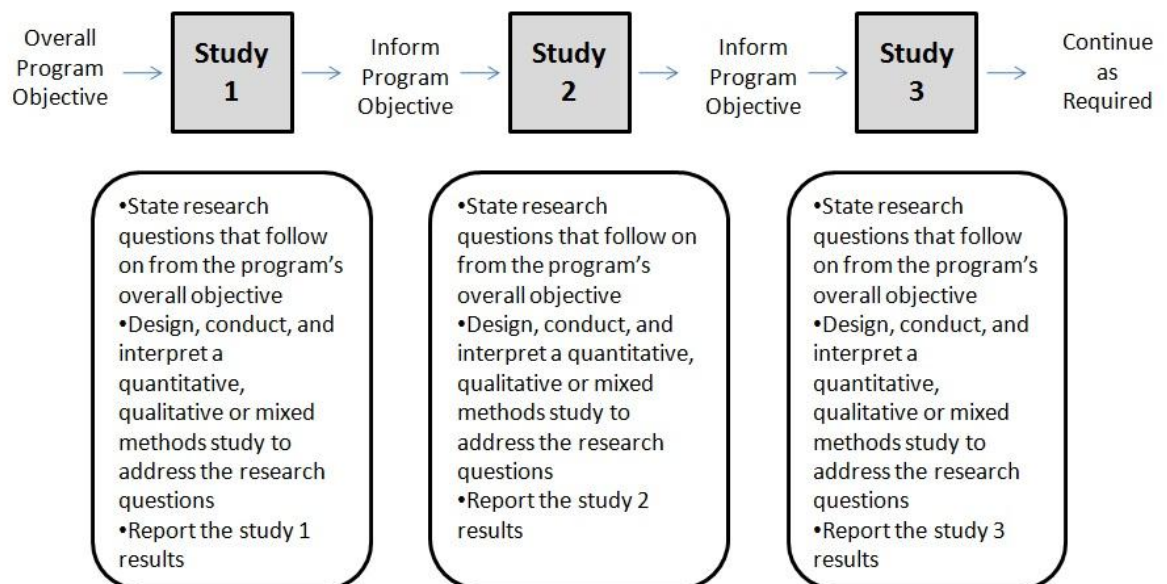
Overall Program Objective

Study 1

Inform Program Objective

Study 2

Inform Program Objective

Study 3

Continue as Required

•State research questions that follow on from the program's overall objective
•Design, conduct, and interpret a quantitative, qualitative or mixed methods study to address the research questions
•Report the study 1 results

•State research questions that follow on from the program's overall objective
•Design, conduct, and interpret a quantitative, qualitative or mixed methods study to address the research questions
•Report the study 2 results

•State research questions that follow on from the program's overall objective
•Design, conduct, and interpret a quantitative, qualitative or mixed methods study to address the research questions
•Report the study 3 results